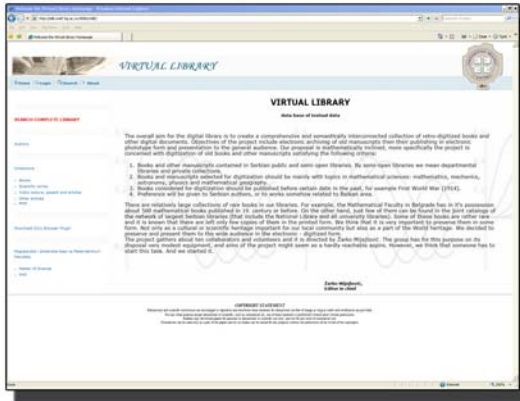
VIRTUAL LIBRARY

VIRTUAL LIBRARY

data base of looked data

SEARCH COMPLETE LIBRARY

The overall aim for the digital library is to create a comprehensive and semantically interconnected collection of retro-digitized books and other digital documents. Objectives of the project include electronic archiving of old manuscripts then their publishing in electronic photocopy form and presentation to the general audience. Our proposal is mathematically inclined, more specifically the project is concerned with digitization of old books and other manuscripts satisfying the following criteria:

1. Books and other manuscripts contained in Serbian public and semi-open libraries. By semi-open libraries we mean departmental libraries and private collections.
2. Books and manuscripts selected for digitization should be mainly with topics in mathematical sciences: mathematics, mechanics, astronomy, physics and mathematical geography.
3. Books considered for digitization should be published before certain date in the past, for example First World War (1914).
4. Preference will be given to Serbian authors, or to works somehow related to Balkan area.

There are relatively large collections of rare books in our libraries. For example, the Mathematical Faculty in Belgrade has in it's possession about 500 mathematical books published in 19. century or before. On the other hand, just few of them can be found in the joint catalogue of the network of largest Serbian libraries (that include the National Library and all university libraries). Some of these books are rather rare and it is known that there are left only few copies of them in the printed form. We think that it is very important to preserve them in some form. Not only as a cultural or scientific heritage important for our local community but also as a part of the World heritage. We decided to preserve and present them to the wide audience in the electronic - digitized form.
The project gathers about ten collaborators and volunteers and it is directed by Žarko Mijajlović. The group has for this purpose on its disposal very modest equipment, and aims of the project might seem as a hardly reachable aspire. However, we think that someone has to start this task. And we started it.

Žarko Mijajlović,
Editor in chief

COPYRIGHT STATEMENT